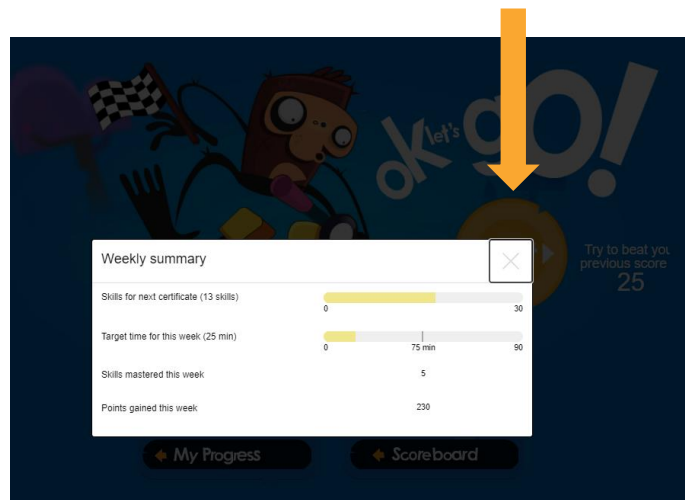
ok let's go!

Try to beat you previous score
25

Weekly summary

Skills for next certificate (13 skills)
0
30

Target time for this week (25 min)
0
75 min
90

Skills mastered this week
5

Points gained this week
230

My Progress

Scoreboard